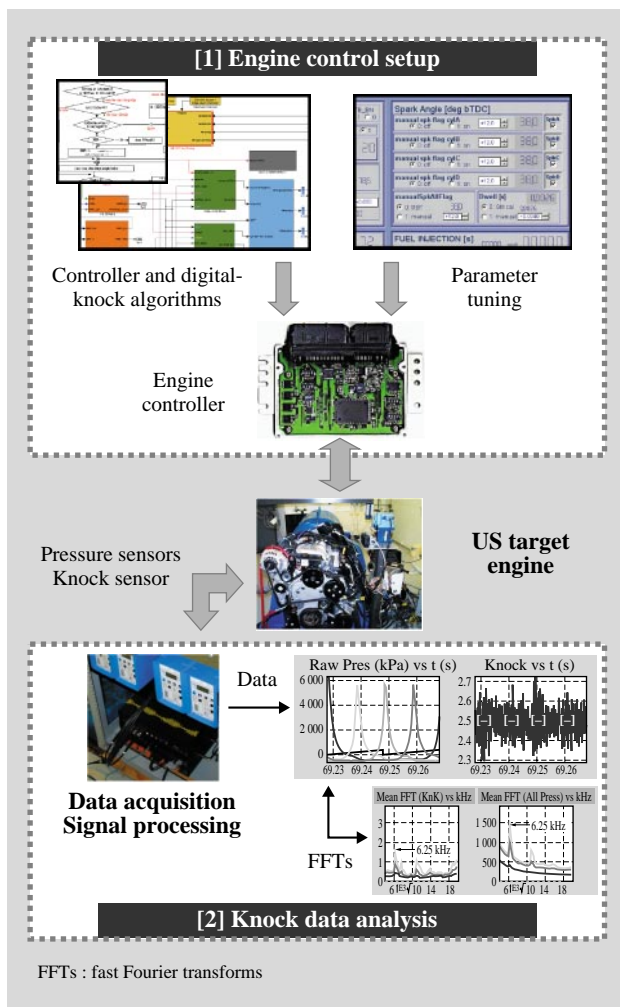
[1] Engine control setup

Spark Angle [deg bTDC]

FUEL INJECTION [s]

Controller and digital-knock algorithms

Parameter tuning

Engine controller

Pressure sensors
Knock sensor

US target engine

Data

Raw Pres (kPa) vs t (s)

6 000
4 000
2 000
0
69.23 69.24 69.25 69.26

Knock vs t (s)

2.7
2.6
2.5
2.4
2.3
69.23 69.24 69.25 69.26

Data acquisition
Signal processing

FFTs

Mean FFT (KnK) vs kHz

3
2
1
0
6.25 kHz
6 10 14 18

Mean FFT (All Press) vs kHz

1 500
1 000
500
0
6.25 kHz
6 10 14 18

[2] Knock data analysis

FFTs : fast Fourier transforms